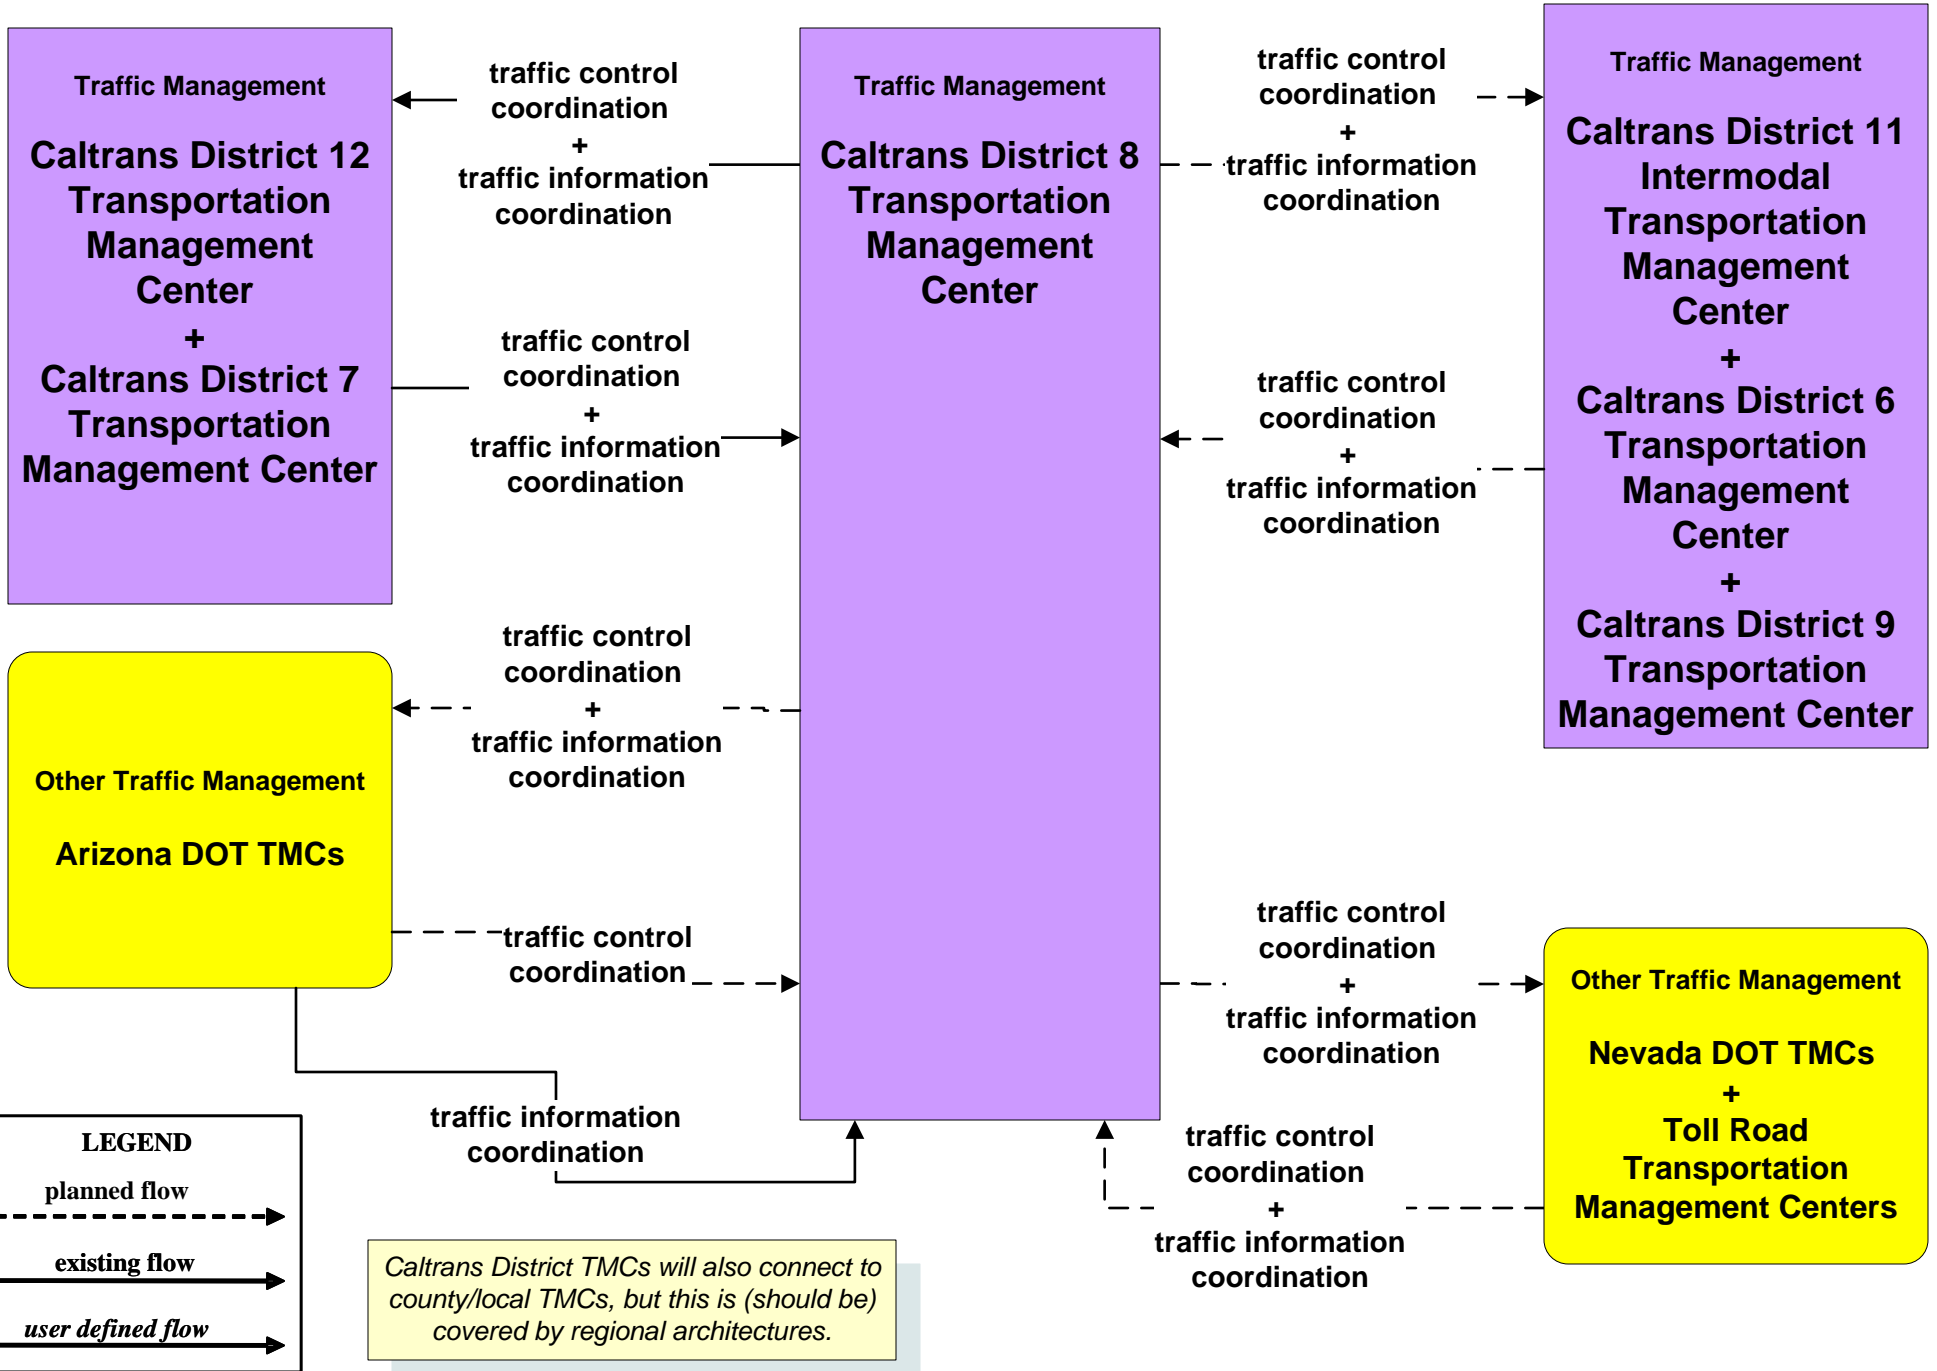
Traffic Management

Caltrans District 12 Transportation Management Center
+
Caltrans District 7 Transportation Management Center

traffic control coordination
+
traffic information coordination

Traffic Management

Caltrans District 8 Transportation Management Center

traffic control coordination
+
traffic information coordination

Traffic Management

Caltrans District 11 Intermodal Transportation Management Center
+
Caltrans District 6 Transportation Management Center
+
Caltrans District 9 Transportation Management Center

traffic control coordination
+
traffic information coordination

traffic control coordination
+
traffic information coordination

Other Traffic Management

Arizona DOT TMCs

traffic control coordination
+
traffic information coordination

traffic control coordination

traffic control coordination
+
traffic information coordination

Other Traffic Management

Nevada DOT TMCs
+
Toll Road Transportation Management Centers

traffic information coordination

traffic control coordination
+
traffic information coordination

LEGEND
planned flow
existing flow
user defined flow

Caltrans District TMCs will also connect to county/local TMCs, but this is (should be) covered by regional architectures.